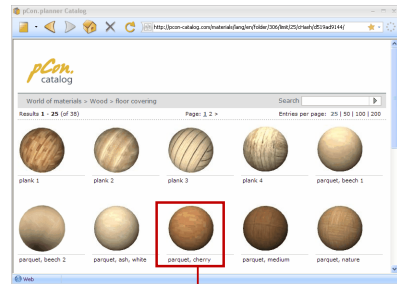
pCon.planner Catalog

http://pcon-catalog.com/materials/lang/en/folder/306/limit/25/crHash/df59ad9144/

pCon. catalog

World of materials » Wood » floor covering

Search

Results 1 - 25 (of 38)

Page: 1 2 >

Entries per page: 25 | 50 | 100 | 200

plank 1

plank 2

plank 3

plank 4

parquet, beech 1

parquet, beech 2

parquet, ash, white

parquet, cherry

parquet, medium

parquet, nature

Web